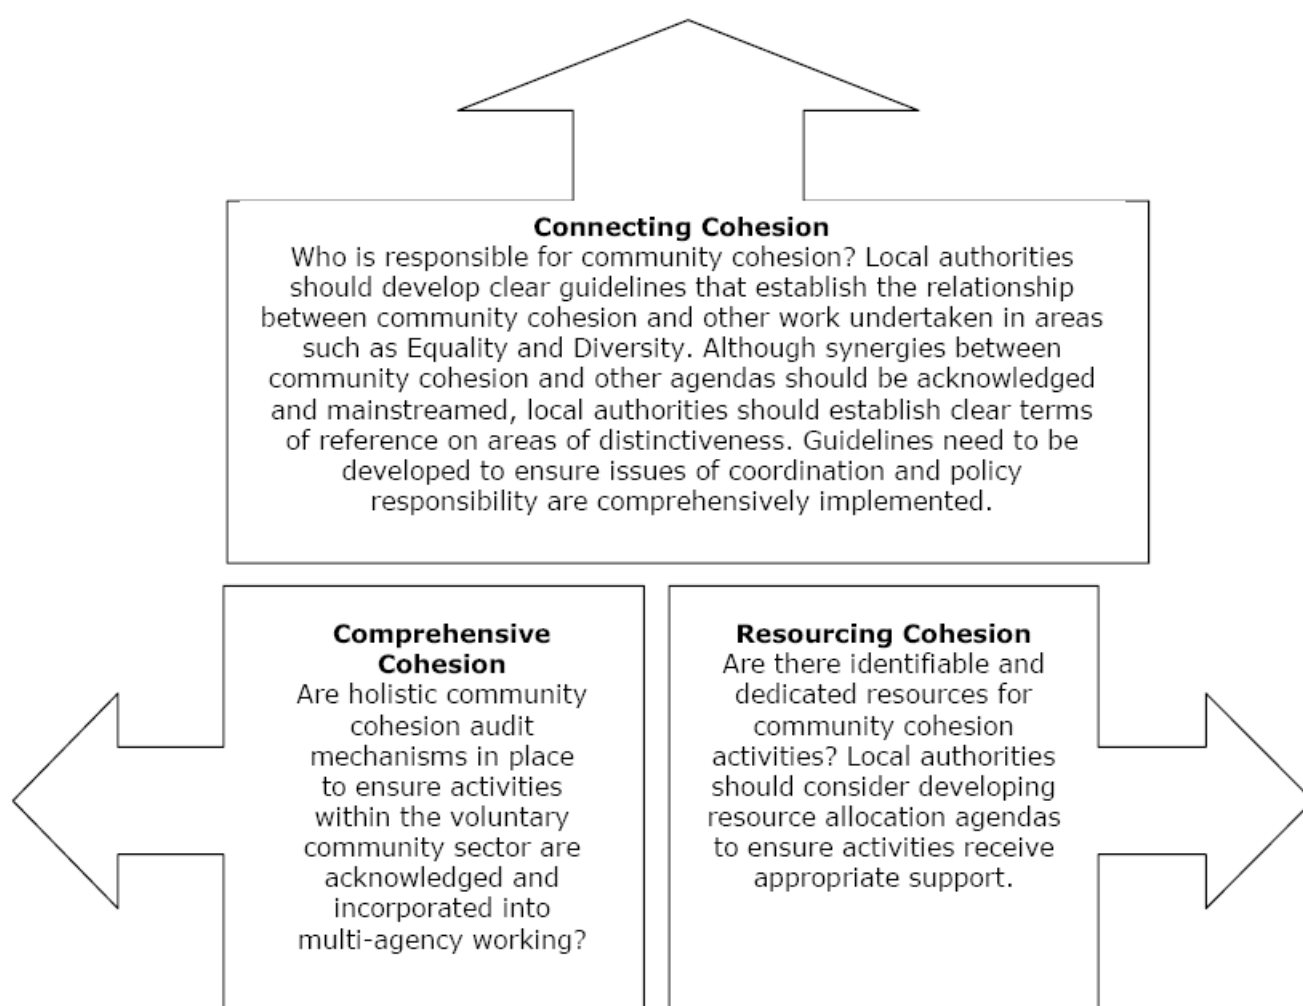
**Connecting Cohesion**
Who is responsible for community cohesion? Local authorities should develop clear guidelines that establish the relationship between community cohesion and other work undertaken in areas such as Equality and Diversity. Although synergies between community cohesion and other agendas should be acknowledged and mainstreamed, local authorities should establish clear terms of reference on areas of distinctiveness. Guidelines need to be developed to ensure issues of coordination and policy responsibility are comprehensively implemented.

**Comprehensive Cohesion**
Are holistic community cohesion audit mechanisms in place to ensure activities within the voluntary community sector are acknowledged and incorporated into multi-agency working?

**Resourcing Cohesion**
Are there identifiable and dedicated resources for community cohesion activities? Local authorities should consider developing resource allocation agendas to ensure activities receive appropriate support.